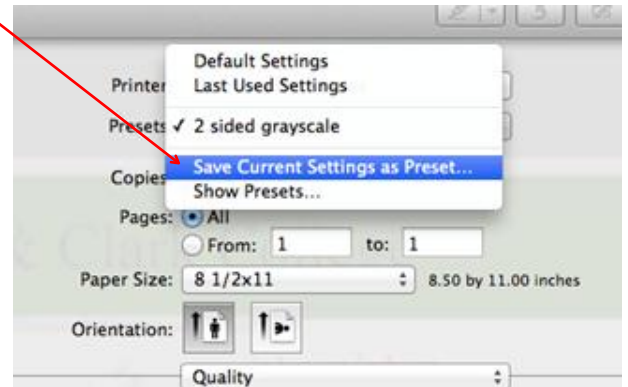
Default Settings
Last Used Settings

Printer

Presets ✓ 2 sided grayscale

Save Current Settings as Preset...

Copies

Show Presets...

Pages: All

From: 1 to: 1

Paper Size: 8 1/2x11 8.50 by 11.00 inches

Orientation:

Quality